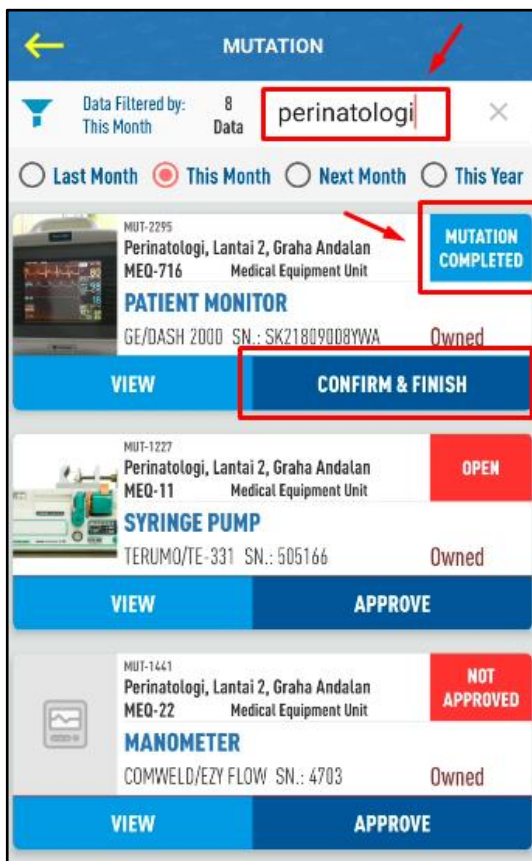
MUTATION

Data Filtered by: This Month
8 Data
perinatologi
×

Last Month
This Month
Next Month
This Year

MUT-2295
Perinatologi, Lantai 2, Graha Andalan
MEQ-716
Medical Equipment Unit
MUTATION COMPLETED
PATIENT MONITOR
GE/DASH 2000 SN.: SK21809008YWA
Owned
VIEW
CONFIRM & FINISH

MUT-1227
Perinatologi, Lantai 2, Graha Andalan
MEQ-11
Medical Equipment Unit
OPEN
SYRINGE PUMP
TERUMO/TE-331 SN.: 505166
Owned
VIEW
APPROVE

MUT-1441
Perinatologi, Lantai 2, Graha Andalan
MEQ-22
Medical Equipment Unit
NOT APPROVED
MANOMETER
COMWELD/EZY FLOW SN.: 4703
Owned
VIEW
APPROVE